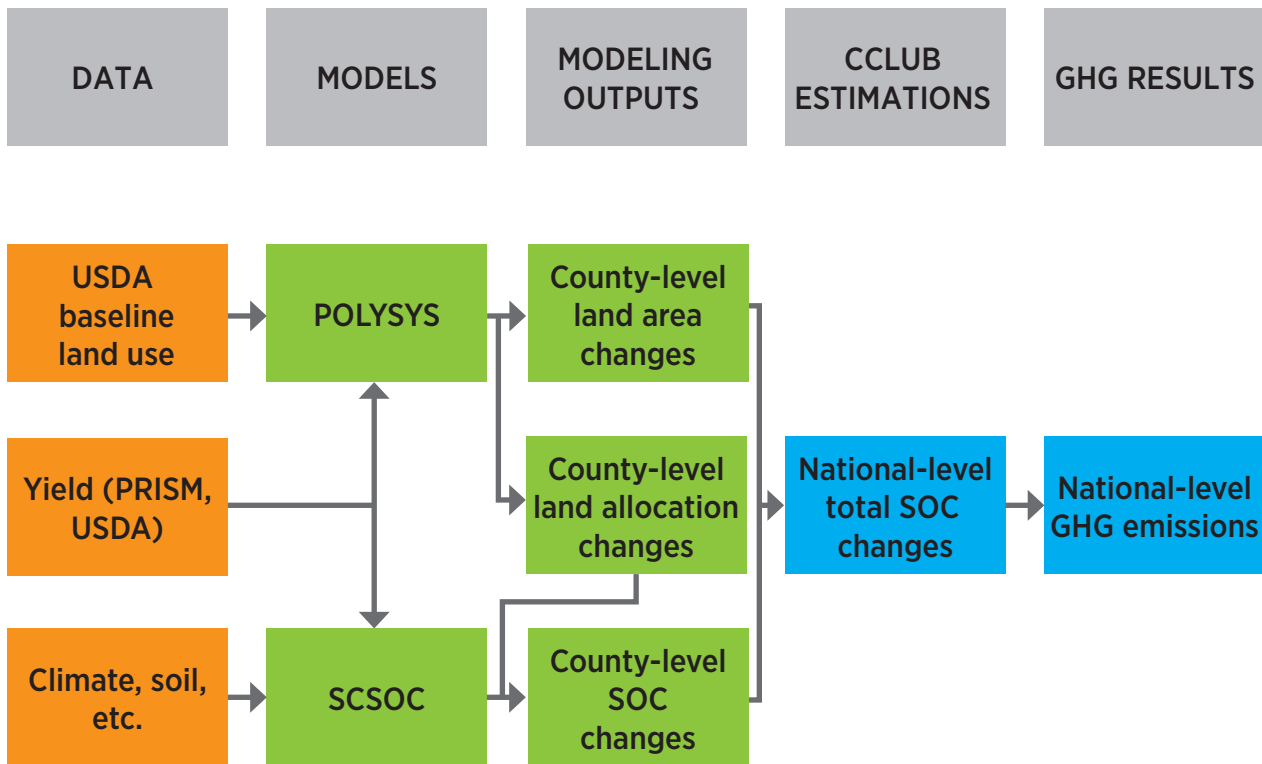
DATA

MODELS

MODELING OUTPUTS

CCLUB ESTIMATIONS

GHG RESULTS

USDA baseline land use

POLYSYS

County-level land area changes

Yield (PRISM, USDA)

County-level land allocation changes

National-level total SOC changes

National-level GHG emissions

Climate, soil, etc.

SCSOC

County-level SOC changes